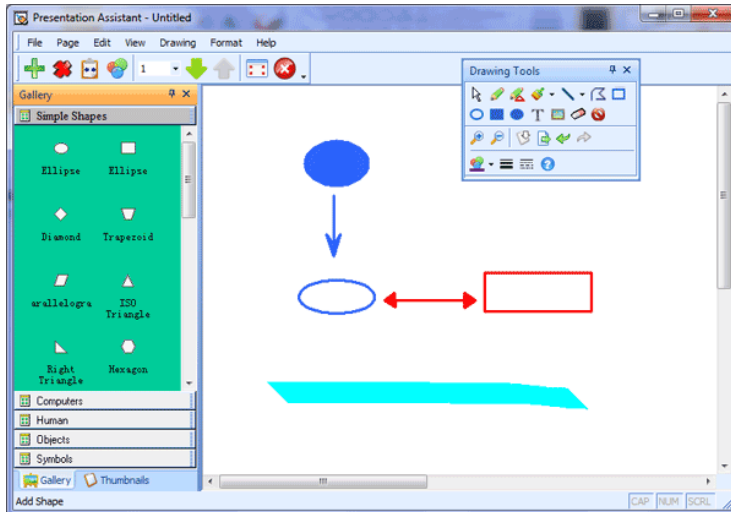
Presentation Assistant - Untitled

File Page Edit View Drawing Format Help

1

Gallery

Simple Shapes

Ellipse
Ellipse
Diamond
Trapezoid
arallelogra
ISO Triangle
Right Triangle
Hexagon

Computers
Human
Objects
Symbols

Gallery
Thumbnails

Drawing Tools

T

Add Shape

CAP NUM SCRL